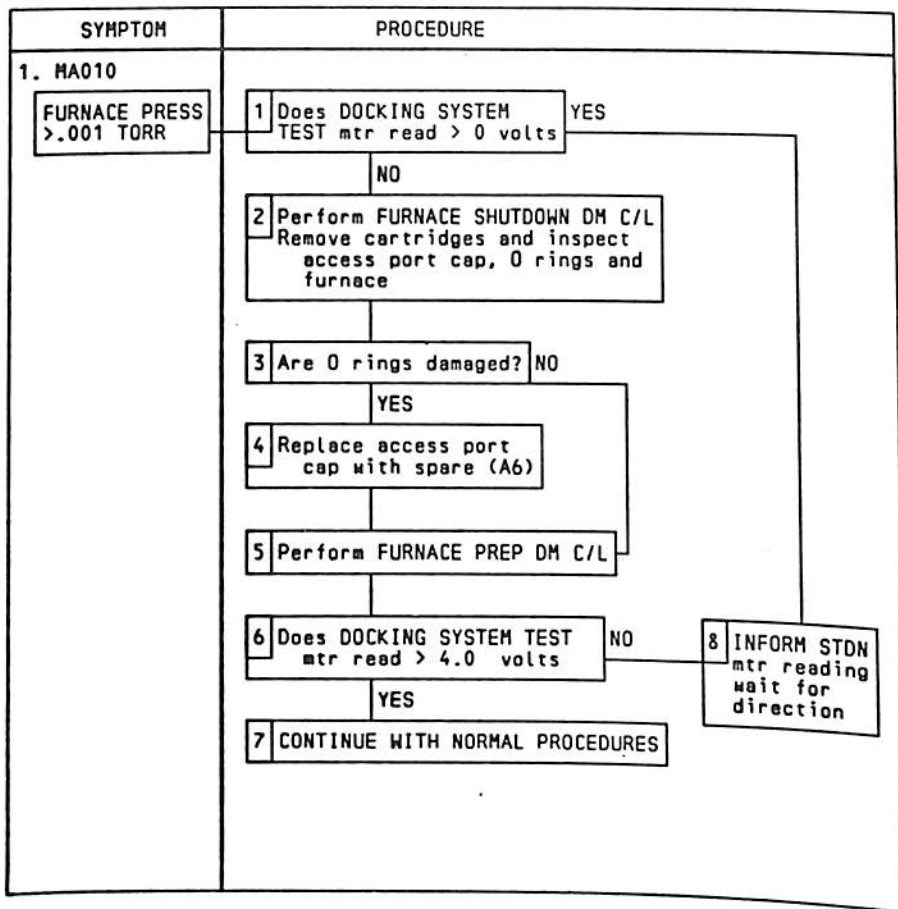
| SYMPTOM | PROCEDURE |
|---|---|

1. MA010

FURNACE PRESS >.001 TORR

1 Does DOCKING SYSTEM TEST mtr read > 0 volts

YES

NO

2 Perform FURNACE SHUTDOWN DM C/L
Remove cartridges and inspect access port cap, O rings and furnace

3 Are O rings damaged?

NO

YES

4 Replace access port cap with spare (A6)

5 Perform FURNACE PREP DM C/L

6 Does DOCKING SYSTEM TEST mtr read > 4.0 volts

NO

8 INFORM STDN mtr reading wait for direction

YES

7 CONTINUE WITH NORMAL PROCEDURES